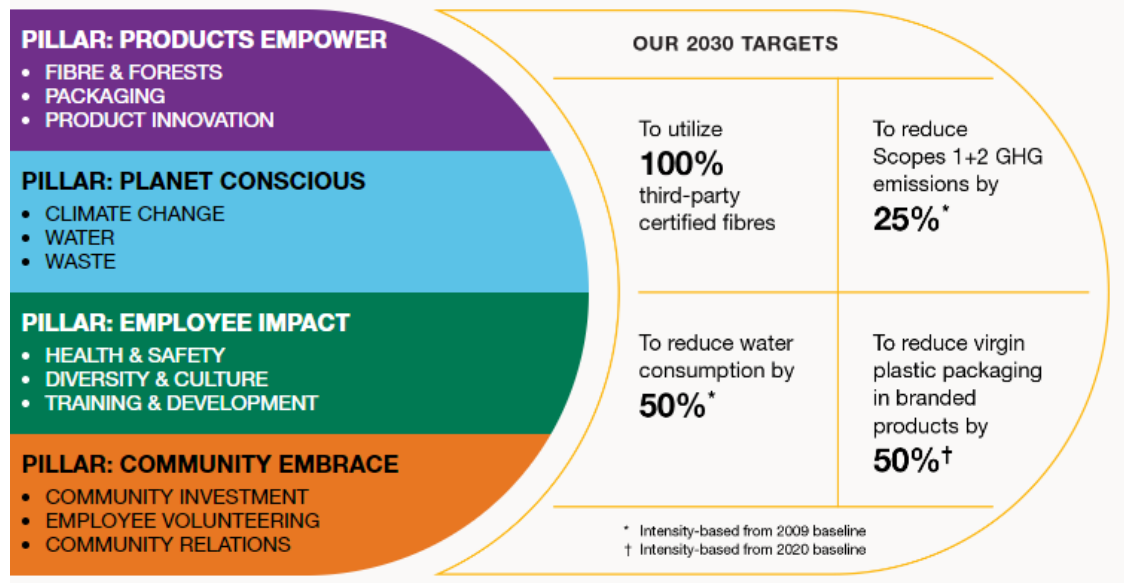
PILLAR: PRODUCTS EMPOWER
• FIBRE & FORESTS
• PACKAGING
• PRODUCT INNOVATION

PILLAR: PLANET CONSCIOUS
• CLIMATE CHANGE
• WATER
• WASTE

PILLAR: EMPLOYEE IMPACT
• HEALTH & SAFETY
• DIVERSITY & CULTURE
• TRAINING & DEVELOPMENT

PILLAR: COMMUNITY EMBRACE
• COMMUNITY INVESTMENT
• EMPLOYEE VOLUNTEERING
• COMMUNITY RELATIONS

OUR 2030 TARGETS

| To utilize 100% third-party certified fibres | To reduce Scopes 1+2 GHG emissions by 25%* |
|---|---|
| To reduce water consumption by 50%* | To reduce virgin plastic packaging in branded products by 50%† |

* Intensity-based from 2009 baseline
† Intensity-based from 2020 baseline